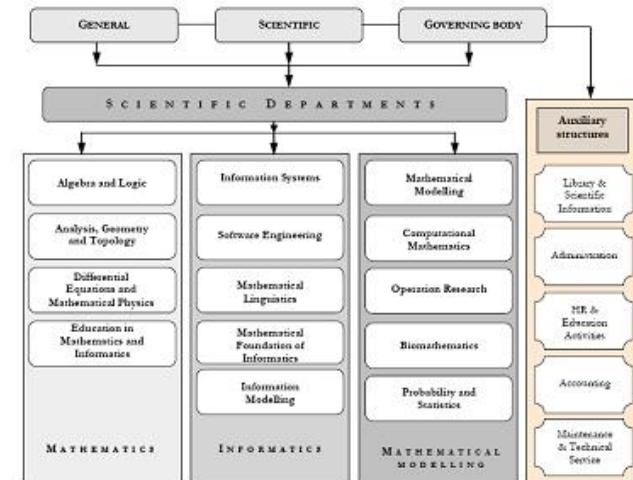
General

Scientific

Governing body

Scientific Departments

Algebra and Logic

Analysis, Geometry and Topology

Differential Equations and Mathematical Physics

Education in Mathematics and Informatics

Mathematics

Information Systems

Software Engineering

Mathematical Linguistics

Mathematical Foundation of Informatics

Information Modelling

Informatics

Mathematical Modelling

Computational Mathematics

Operation Research

Biomathematics

Probability and Statistics

Mathematical Modelling

Auxiliary structures

Library & Scientific Information

Administration

HR & Education Activities

Accounting

Maintenance & Technical Service